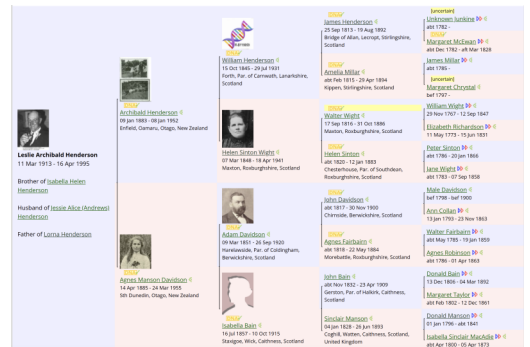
Leslie Archibald Henderson
11 Mar 1913 - 16 Apr 1995

Brother of Isabella Helen Henderson

Husband of Jessie Alice (Andrews) Henderson

Father of Lorna Henderson

Archibald Henderson
09 Jan 1883 - 08 Jan 1952
Enfield, Oamaru, Otago, New Zealand

Agnes Manson Davidson
14 Apr 1885 - 24 Mar 1955
5th Dunedin, Otago, New Zealand

William Henderson
15 Oct 1845 - 29 Jul 1931
Forth, Par. of Carnwath, Lanarkshire, Scotland

Helen Sinton Wight
07 Mar 1848 - 18 Apr 1941
Maxton, Roxburghshire, Scotland

Adam Davidson
09 Mar 1851 - 26 Sep 1920
Harelawside, Par. of Coldingham, Berwickshire, Scotland

Isabella Bain
16 Jul 1857 - 10 Oct 1915
Staxigoe, Wick, Caithness, Scotland

James Henderson
25 Sep 1813 - 19 Aug 1892
Bridge of Allan, Lecropt, Stirlingshire, Scotland

Amelia Millar
abt Feb 1815 - 29 Apr 1894
Kippen, Stirlingshire, Scotland

Walter Wight
17 Sep 1816 - 31 Oct 1886
Maxton, Roxburghshire, Scotland

Helen Sinton
abt 1820 - 12 Jan 1883
Chesterhouse, Par. of Southdean, Roxburghshire, Scotland

John Davidson
abt 1817 - 30 Nov 1900
Chirnside, Berwickshire, Scotland

Agnes Fairbairn
abt 1818 - 22 May 1884
Morebattle, Roxburghshire, Scotland

John Bain
abt Nov 1832 - 23 Apr 1909
Gerston, Par. of Halkirk, Caithness, Scotland

Sinclair Manson
04 Jan 1828 - 26 Jun 1893
Cogrill, Watten, Caithness, Scotland, United Kingdom

[uncertain]
Unknown Junkine
abt 1782 -

Margaret McEwan
abt Dec 1782 - aft Mar 1828

James Millar
abt 1785 -

[uncertain]
Margaret Chrystal
bef 1797 -

William Wight
29 Nov 1767 - 12 Sep 1847

Elizabeth Richardson
11 May 1773 - 15 Jun 1831

Peter Sinton
abt 1786 - 20 Jan 1866

Jane Wight
abt 1783 - 07 Sep 1858

Male Davidson
bef 1798 - bef 1900

Ann Collan
13 Jan 1793 - 23 Nov 1863

Walter Fairbairn
abt May 1785 - 19 Jun 1859

Agnes Robinson
abt 1786 - 01 Jan 1863

Donald Bain
13 Dec 1806 - 04 Mar 1892

Margaret Taylor
abt Feb 1802 - 12 Dec 1861

Donald Manson
01 Jan 1796 - abt 1841

Isabella Sinclair MacAdie
abt Apr 1800 - 05 Apr 1873